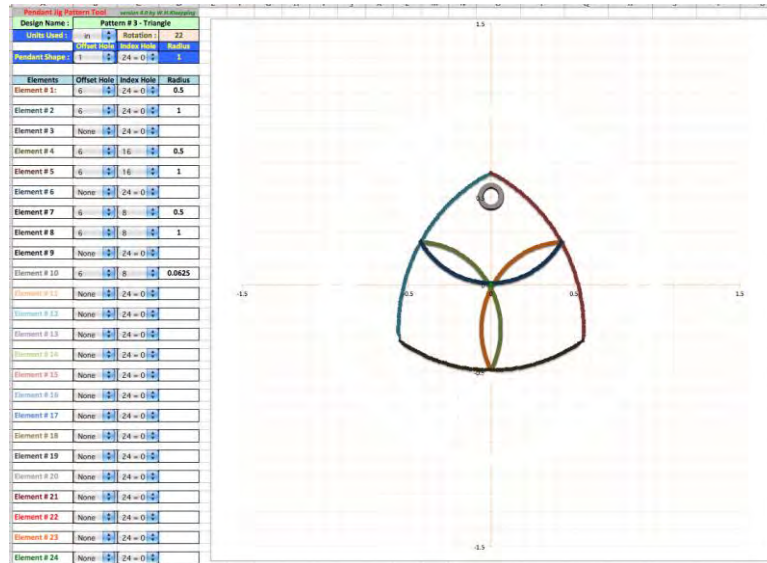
Pendant Jig Pattern Tool version 4.0 by W.H.Ruppalp

Design Name : Pattern # 3 - Triangle

| Units Used : | in | Rotation : | 22 |
|---|---|---|---|
| | Offset Hole | Index Hole | Radius |
| Pendant Shape : | 1 | 24 = 0 | 1 |

| Elements | Offset Hole | Index Hole | Radius |
|---|---|---|---|
| Element # 1: | 6 | 24 = 0 | 0.5 |
| Element # 2 | 6 | 24 = 0 | 1 |
| Element # 3 | None | 24 = 0 | |
| Element # 4 | 6 | 16 | 0.5 |
| Element # 5 | 6 | 16 | 1 |
| Element # 6 | None | 24 = 0 | |
| Element # 7 | 6 | 8 | 0.5 |
| Element # 8 | 6 | 8 | 1 |
| Element # 9 | None | 24 = 0 | |
| Element # 10 | 6 | 8 | 0.0625 |
| Element # 11 | None | 24 = 0 | |
| Element # 12 | None | 24 = 0 | |
| Element # 13 | None | 24 = 0 | |
| Element # 14 | None | 24 = 0 | |
| Element # 15 | None | 24 = 0 | |
| Element # 16 | None | 24 = 0 | |
| Element # 17 | None | 24 = 0 | |
| Element # 18 | None | 24 = 0 | |
| Element # 19 | None | 24 = 0 | |
| Element # 20 | None | 24 = 0 | |
| Element # 21 | None | 24 = 0 | |
| Element # 22 | None | 24 = 0 | |
| Element # 23 | None | 24 = 0 | |
| Element # 24 | None | 24 = 0 | |

1.5
-1.5
-0.5
0.5
1.5
-0.5
-1.5